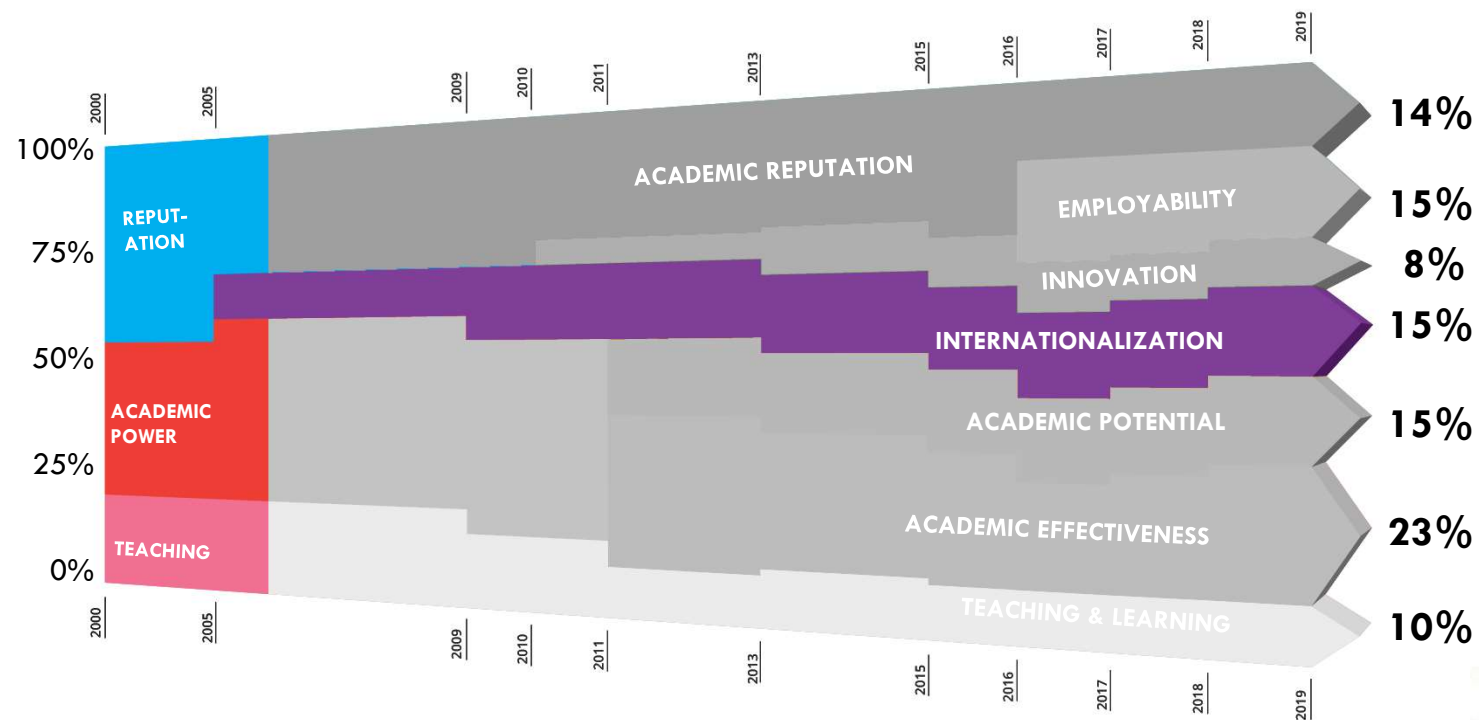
2000
2005
2009
2010
2011
2013
2015
2016
2017
2018
2019

100%
75%
50%
25%
0%

REPUTATION
ACADEMIC POWER
TEACHING

ACADEMIC REPUTATION
EMPLOYABILITY
INNOVATION
INTERNATIONALIZATION
ACADEMIC POTENTIAL
ACADEMIC EFFECTIVENESS
TEACHING & LEARNING

14%
15%
8%
15%
15%
23%
10%

2000
2005
2009
2010
2011
2013
2015
2016
2017
2018
2019